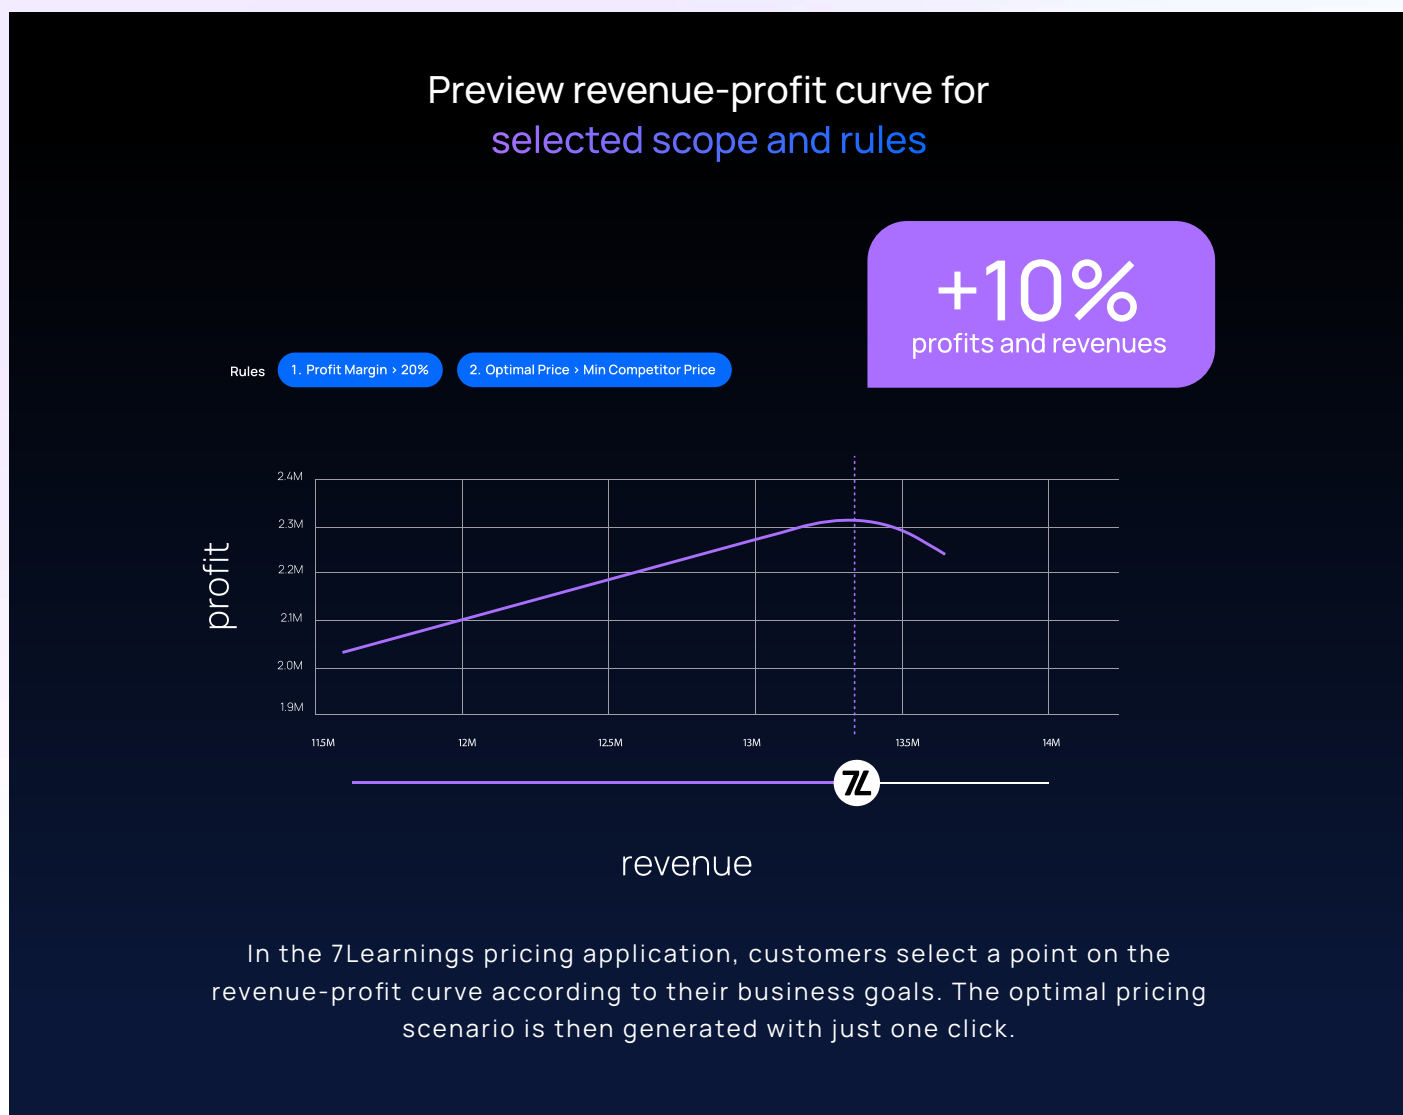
Preview revenue-profit curve for
selected scope and rules

+10%
profits and revenues

Rules 1. Profit Margin › 20% 2. Optimal Price › Min Competitor Price

profit

2.4M
2.3M
2.2M
2.1M
2.0M
1.9M

11.5M 12M 12.5M 13M 13.5M 14M

7L

revenue

In the 7Learnings pricing application, customers select a point on the revenue-profit curve according to their business goals. The optimal pricing scenario is then generated with just one click.